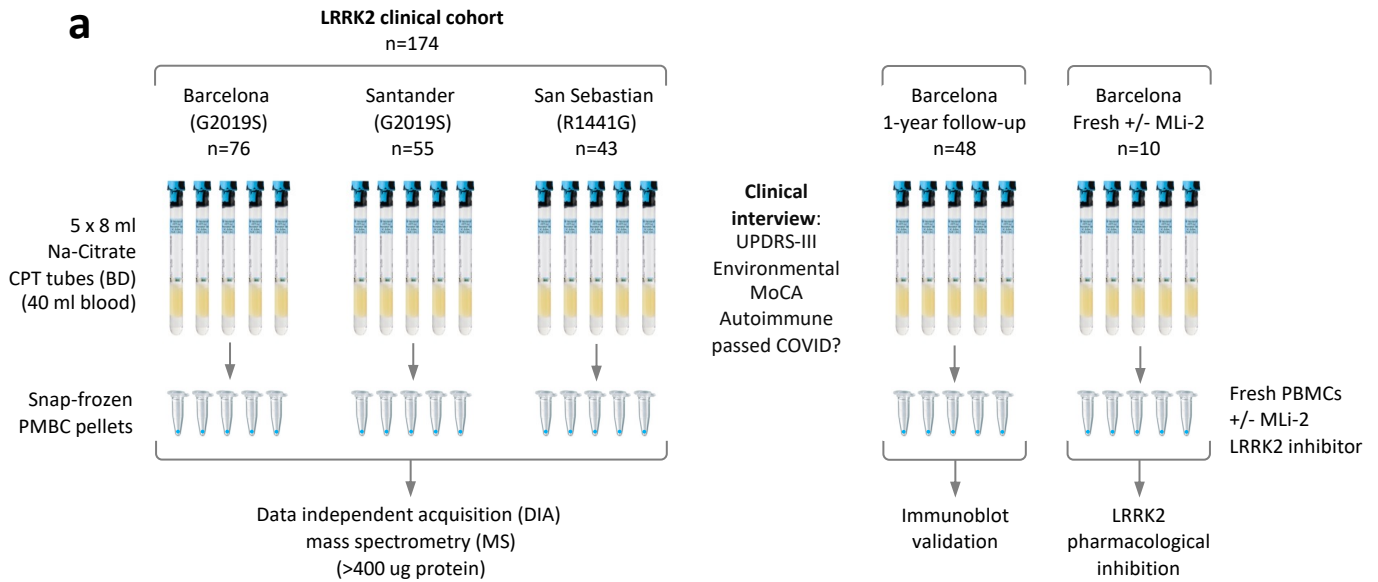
a

**LRRK2 clinical cohort**
n=174

Barcelona
(G2019S)
n=76

Santander
(G2019S)
n=55

San Sebastian
(R1441G)
n=43

Barcelona
1-year follow-up
n=48

Barcelona
Fresh +/- MLi-2
n=10

5 x 8 ml
Na-Citrate
CPT tubes (BD)
(40 ml blood)

**Clinical interview**:
UPDRS-III
Environmental
MoCA
Autoimmune
passed COVID?

Snap-frozen
PMBC pellets

Fresh PBMCs
+/- MLi-2
LRRK2 inhibitor

Data independent acquisition (DIA)
mass spectrometry (MS)
(>400 ug protein)

Immunoblot
validation

LRRK2
pharmacological
inhibition